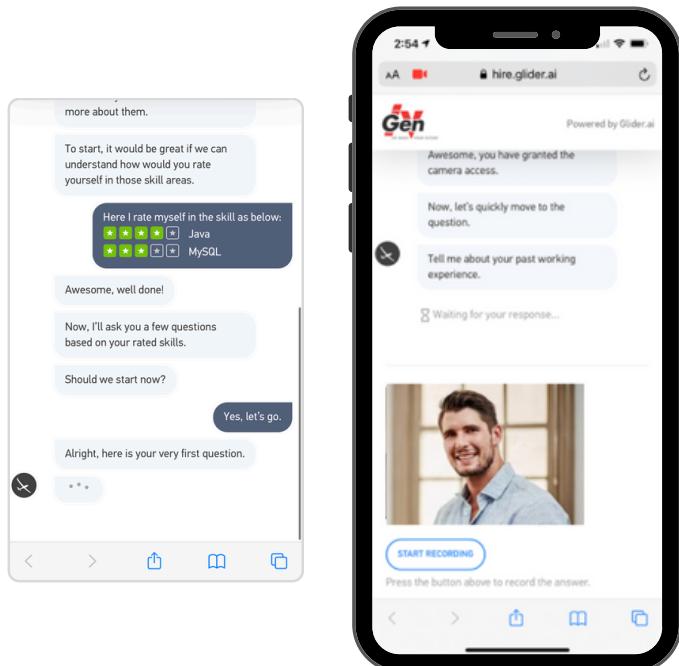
more about them.

To start, it would be great if we can understand how would you rate yourself in those skill areas.

Here I rate myself in the skill as below:
Java
MySQL

Awesome, well done!

Now, I'll ask you a few questions based on your rated skills.

Should we start now?

Yes, let's go.

Alright, here is your very first question.

2:54

AA hire.glider.ai

Gen

Powered by Glider.ai

Awesome, you have granted the camera access.

Now, let's quickly move to the question.

Tell me about your past working experience.

Waiting for your response...

START RECORDING

Press the button above to record the answer.